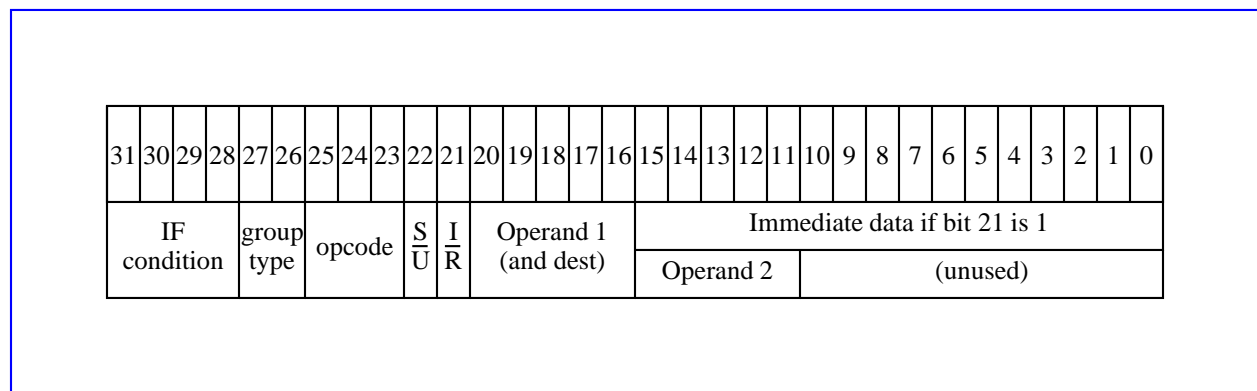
| 31 | 30 | 29 | 28 | 27 | 26 | 25 | 24 | 23 | 22 | 21 | 20 | 19 | 18 | 17 | 16 | 15 | 14 | 13 | 12 | 11 | 10 | 9 | 8 | 7 | 6 | 5 | 4 | 3 | 2 | 1 | 0 |
|---|---|---|---|---|---|---|---|---|---|---|---|---|---|---|---|---|---|---|---|---|---|---|---|---|---|---|---|---|---|---|---|
| IF condition | | | | group type | | opcode | | | $\frac{S}{U}$ | $\frac{I}{R}$ | Operand 1 (and dest) | | | | | Immediate data if bit 21 is 1 | | | | | | | | | | | | | | | |
| | | | | | | | | | | | | | | | | Operand 2 | | | | | (unused) | | | | | | | | | | |